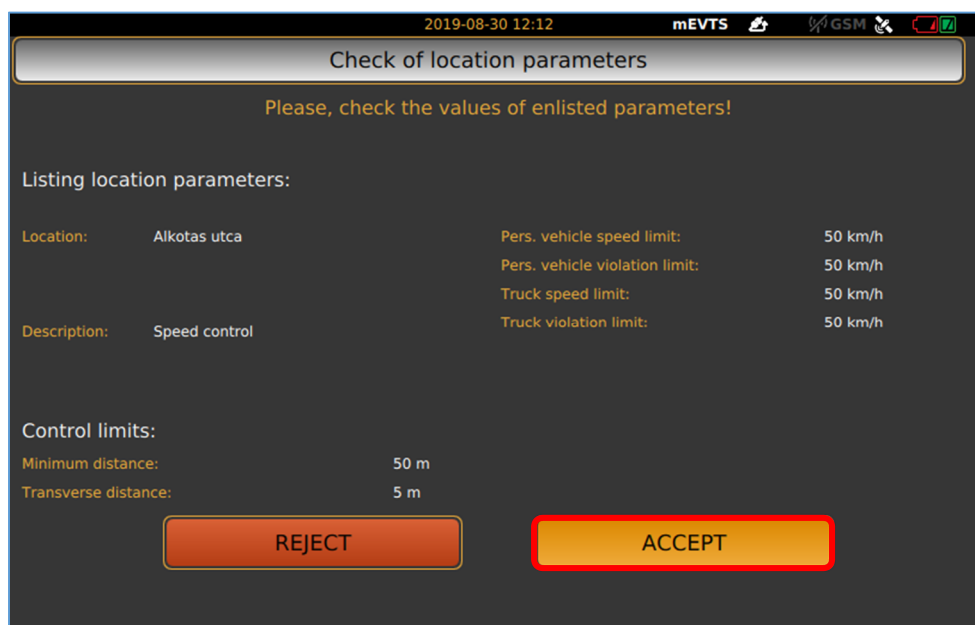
2019-08-30 12:12 mEVTS GSM

Check of location parameters

Please, check the values of enlisted parameters!

Listing location parameters:

Location: Alkotas utca

Description: Speed control

Pers. vehicle speed limit: 50 km/h
Pers. vehicle violation limit: 50 km/h
Truck speed limit: 50 km/h
Truck violation limit: 50 km/h

Control limits:
Minimum distance: 50 m
Transverse distance: 5 m

REJECT

ACCEPT